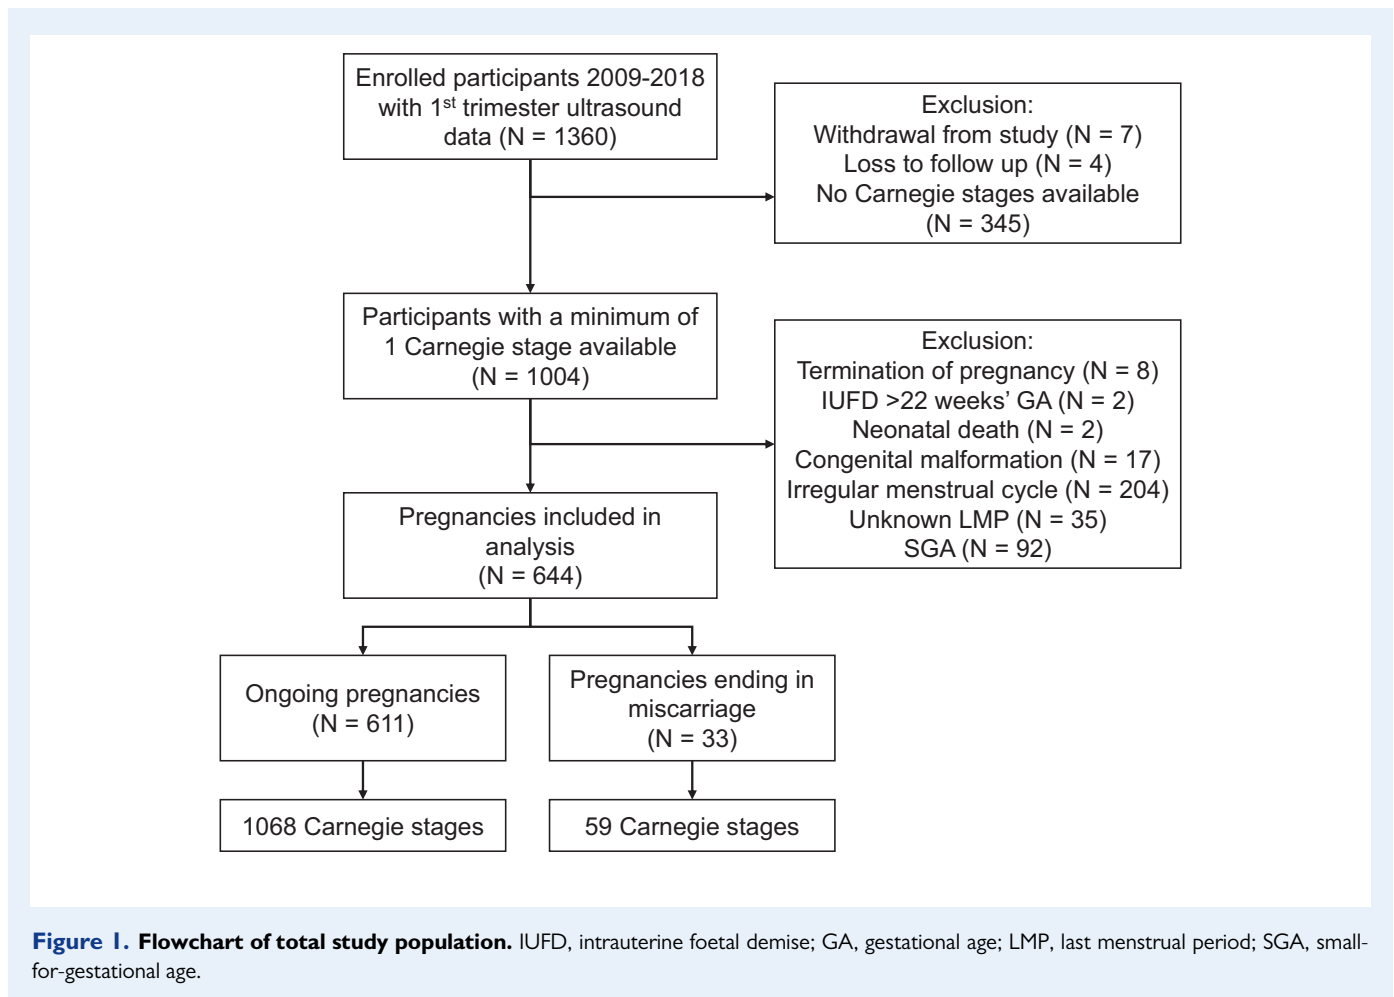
Enrolled participants 2009-2018 with 1$^{st}$ trimester ultrasound data (N = 1360)

Exclusion:
Withdrawal from study (N = 7)
Loss to follow up (N = 4)
No Carnegie stages available (N = 345)

Participants with a minimum of 1 Carnegie stage available (N = 1004)

Exclusion:
Termination of pregnancy (N = 8)
IUFD >22 weeks' GA (N = 2)
Neonatal death (N = 2)
Congenital malformation (N = 17)
Irregular menstrual cycle (N = 204)
Unknown LMP (N = 35)
SGA (N = 92)

Pregnancies included in analysis (N = 644)

Ongoing pregnancies (N = 611)

Pregnancies ending in miscarriage (N = 33)

1068 Carnegie stages

59 Carnegie stages

Figure 1. Flowchart of total study population. IUFD, intrauterine foetal demise; GA, gestational age; LMP, last menstrual period; SGA, small-for-gestational age.